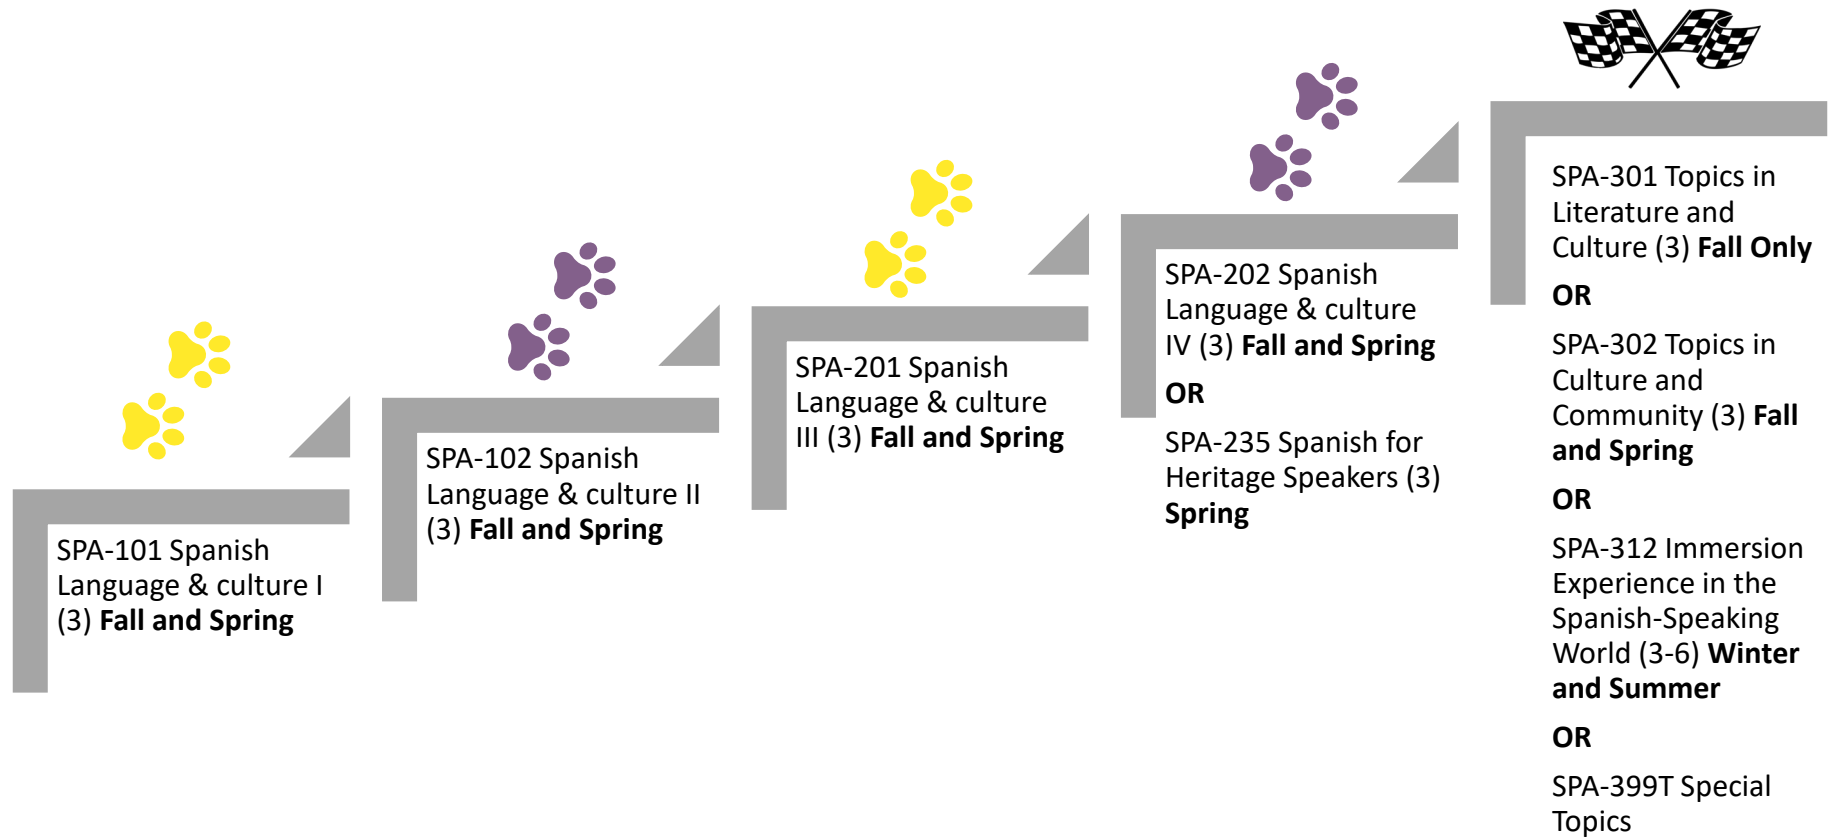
SPA-101 Spanish Language & culture I (3) Fall and Spring

SPA-102 Spanish Language & culture II (3) Fall and Spring

SPA-201 Spanish Language & culture III (3) Fall and Spring

SPA-202 Spanish Language & culture IV (3) Fall and Spring

OR

SPA-235 Spanish for Heritage Speakers (3) Spring

SPA-301 Topics in Literature and Culture (3) Fall Only

OR

SPA-302 Topics in Culture and Community (3) Fall and Spring

OR

SPA-312 Immersion Experience in the Spanish-Speaking World (3-6) Winter and Summer

OR

SPA-399T Special Topics